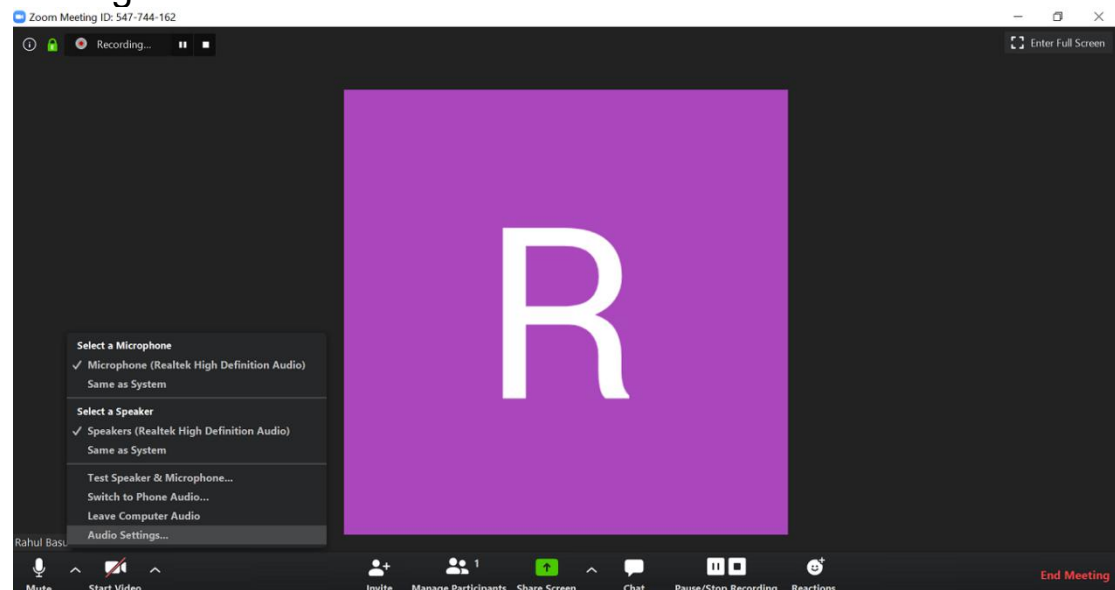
Zoom Meeting ID: 547-744-162

Recording...

Enter Full Screen

R

Select a Microphone
✓ Microphone (Realtek High Definition Audio)
Same as System

Select a Speaker
✓ Speakers (Realtek High Definition Audio)
Same as System

Test Speaker & Microphone...
Switch to Phone Audio...
Leave Computer Audio
Audio Settings...

Rahul Basu

Mute
Start Video
Invite
Manage Participants 1
Share Screen
Chat
Pause/Stop Recording
Reactions
End Meeting